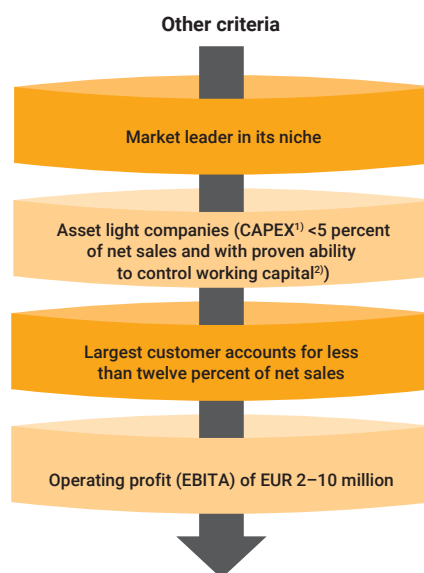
Other criteria

Market leader in its niche

Asset light companies (CAPEX$^{1)}$ <5 percent of net sales and with proven ability to control working capital$^{2)}$)

Largest customer accounts for less than twelve percent of net sales

Operating profit (EBITA) of EUR 2–10 million